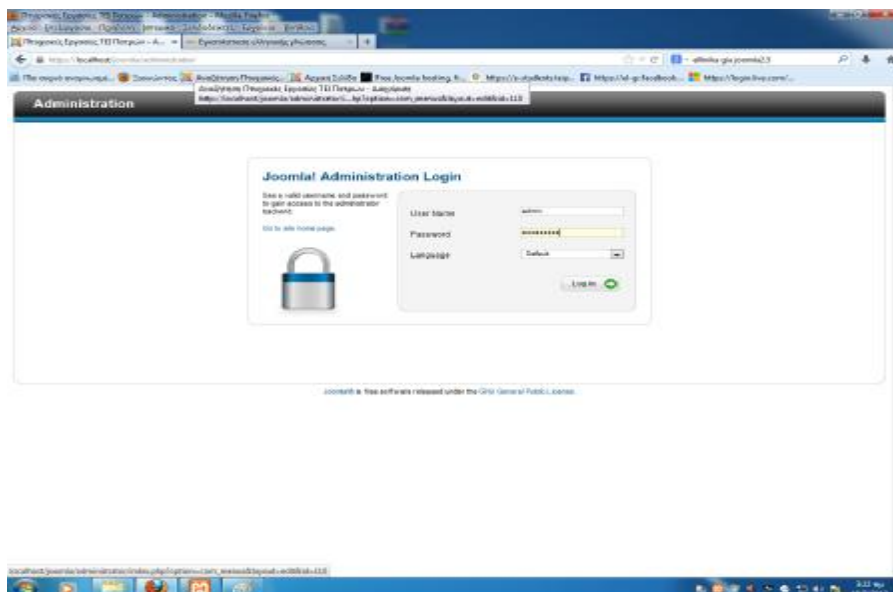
Administration

Joomla! Administration Login

Use a valid username and password to gain access to the administrator backend.

Go to site home page.

User Name admin

Password ••••••••••

Language Default

Log in

Joomla!® is free software released under the GNU General Public License.

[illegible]